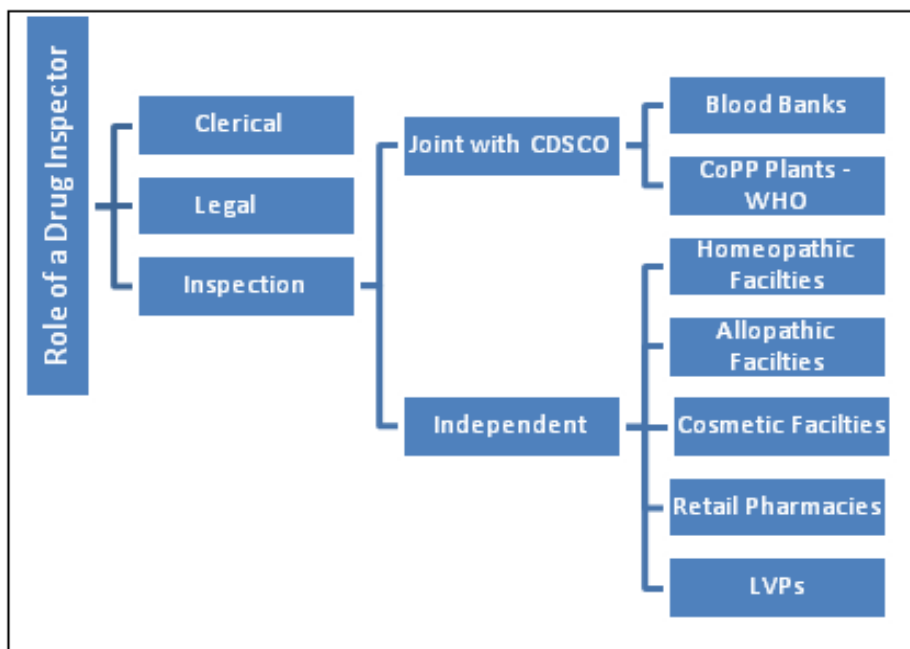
Role of a Drug Inspector

Clerical

Legal

Inspection

Joint with CDSCO

Independent

Blood Banks

CoPP Plants - WHO

Homeopathic Facilties

Allopathic Facilties

Cosmetic Facilties

Retail Pharmacies

LVPs